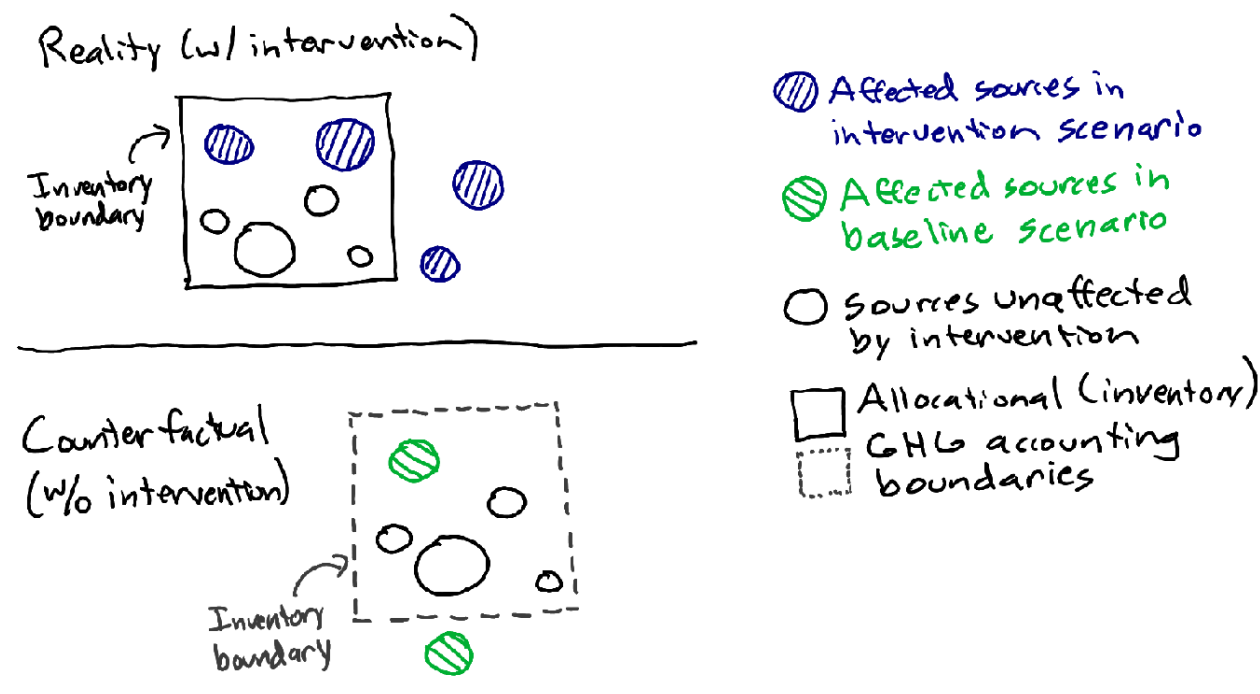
Reality (w/ intervention)

Inventory boundary

Counterfactual (w/o intervention)

Inventory boundary

Affected sources in intervention scenario

Affected sources in baseline scenario

Sources unaffected by intervention

Allocational (inventory) GHG accounting boundaries